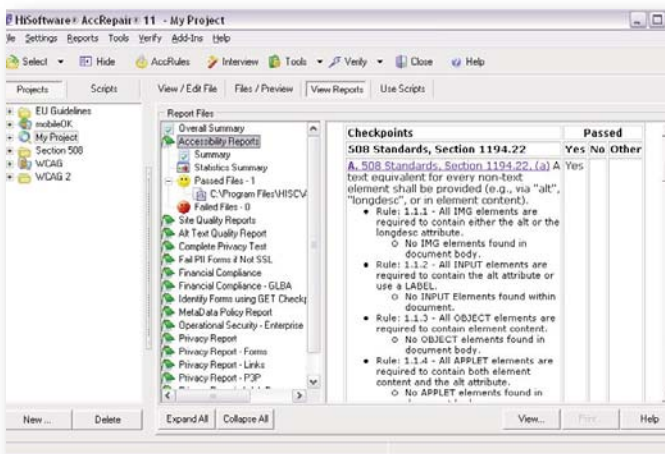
HiSoftware® AccRepair® 11 - My Project

le Settings Reports Tools Verify Add-Ins Help

Select Hide AccRules Interview Tools Verify Close Help

Projects Scripts

EU Guidelines
mobileOK
My Project
Section 508
WCAG
WCAG 2

View / Edit File Files / Preview View Reports Use Scripts

Report Files

Overall Summary
Accessibility Reports
Summary
Statistics Summary
Passed Files - 1
C:\Program Files\HISCV
Failed Files - 0
Site Quality Reports
Alt Text Quality Report
Complete Privacy Test
Fail PII Forms if Not SSL
Financial Compliance
Financial Compliance - GLBA
Identify Forms using GET Checkp
MetaData Policy Report
Operational Security - Enterprise
Privacy Report
Privacy Report - Forms
Privacy Report - Links
Privacy Report - P3P

| Checkpoints | Passed | | |
|---|---|---|---|
| 508 Standards, Section 1194.22 | Yes | No | Other |
| A. 508 Standards, Section 1194.22. (a) A text equivalent for every non-text element shall be provided (e.g., via "alt", "longdesc", or in element content). • Rule: 1.1.1 - All IMG elements are required to contain either the alt or the longdesc attribute. ○ No IMG elements found in document body. • Rule: 1.1.2 - All INPUT elements are required to contain the alt attribute or use a LABEL. ○ No INPUT Elements found within document. • Rule: 1.1.3 - All OBJECT elements are required to contain element content. ○ No OBJECT elements found in document body. • Rule: 1.1.4 - All APPLET elements are required to contain both element content and the alt attribute. ○ No APPLET elements found in | Yes | | |

New ... Delete Expand All Collapse All View... Print Help